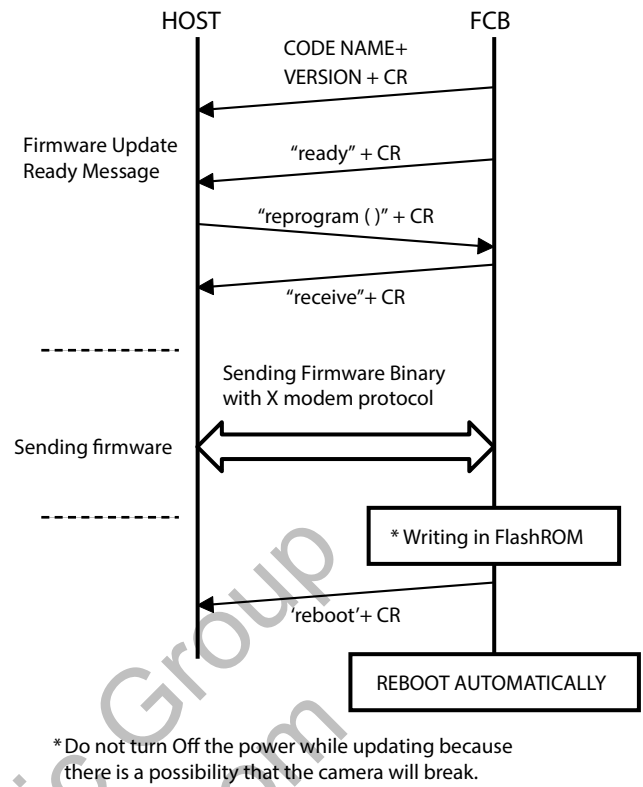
HOST

FCB

CODE NAME+ VERSION + CR

Firmware Update Ready Message

“ready” + CR

“reprogram ( )” + CR

“receive”+ CR

Sending Firmware Binary with X modem protocol

Sending firmware

* Writing in FlashROM

‘reboot’+ CR

REBOOT AUTOMATICALLY

* Do not turn Off the power while updating because there is a possibility that the camera will break.

Group